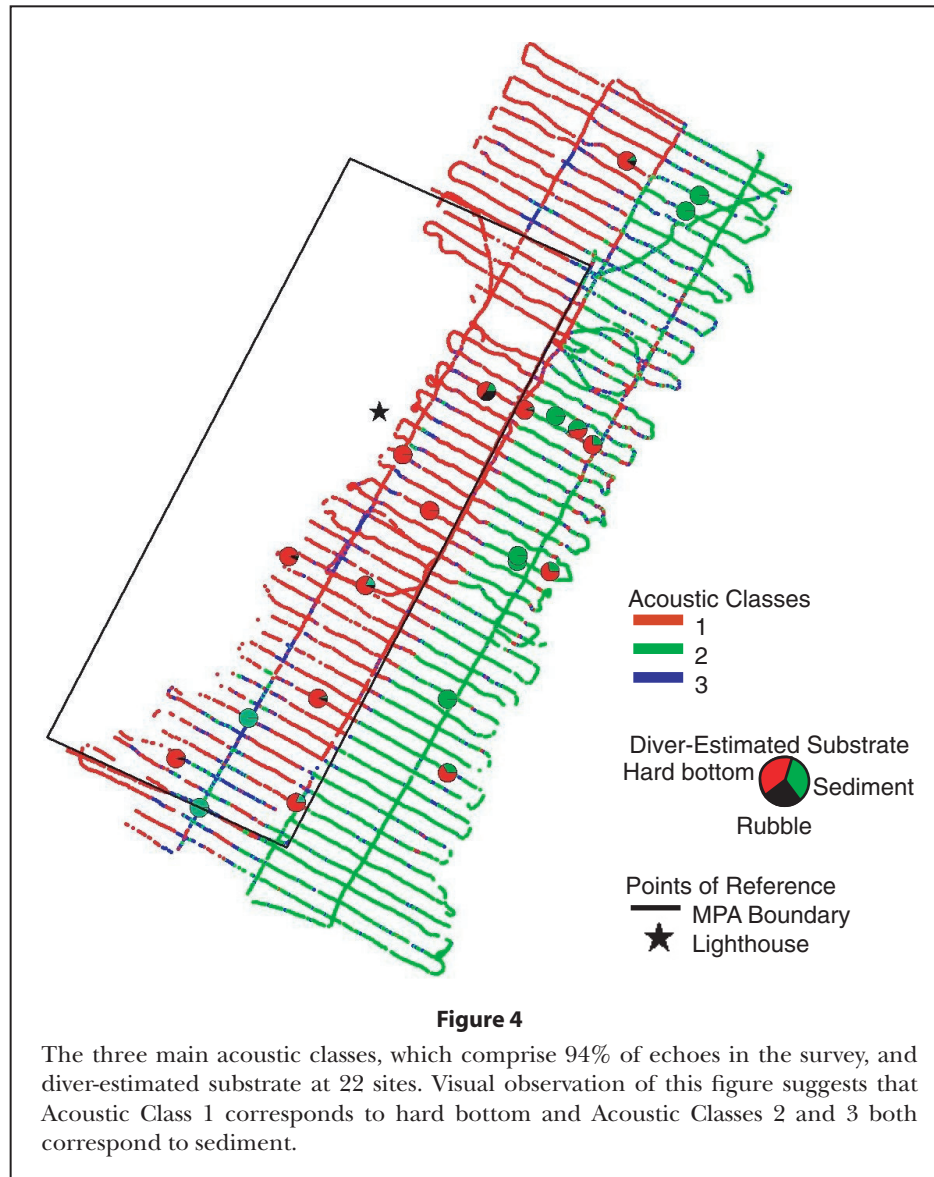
Acoustic Classes
1
2
3

Diver-Estimated Substrate
Hard bottom
Sediment
Rubble

Points of Reference
MPA Boundary
Lighthouse

Figure 4

The three main acoustic classes, which comprise 94% of echoes in the survey, and diver-estimated substrate at 22 sites. Visual observation of this figure suggests that Acoustic Class 1 corresponds to hard bottom and Acoustic Classes 2 and 3 both correspond to sediment.